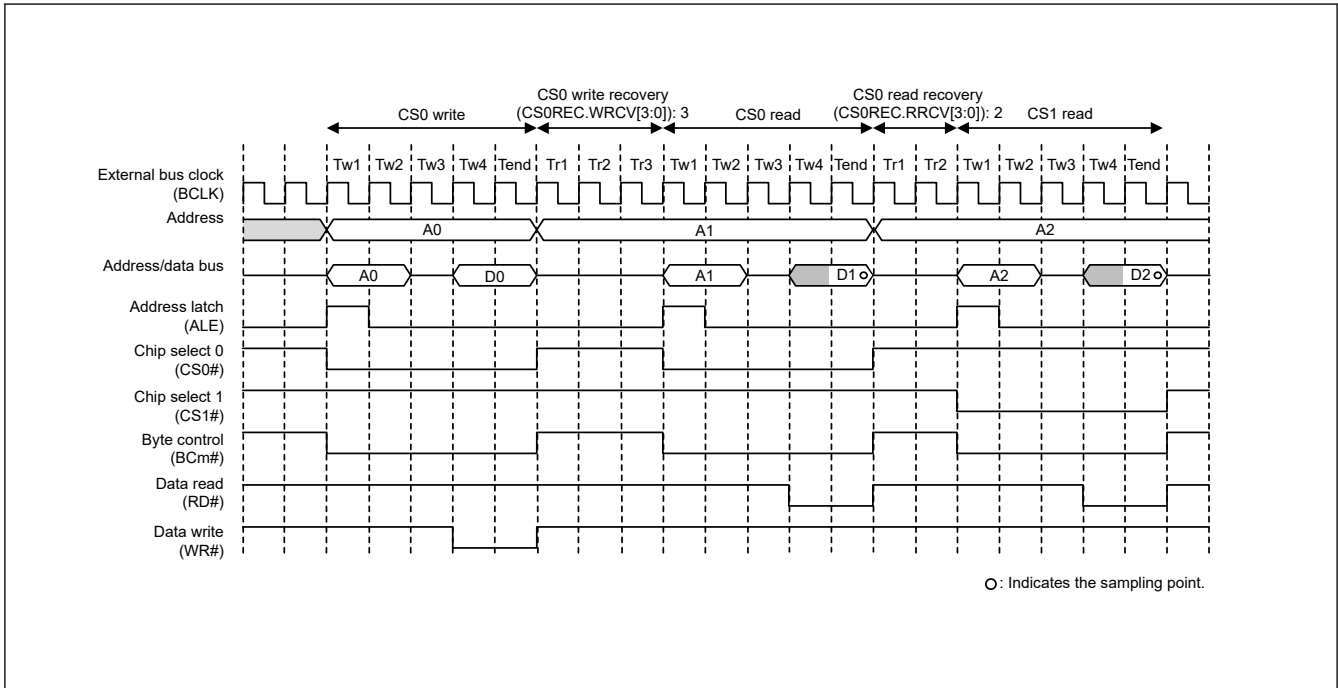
CS0 write

CS0 write recovery (CS0REC.WRCV[3:0]): 3

CS0 read

CS0 read recovery (CS0REC.RRCV[3:0]): 2

CS1 read

Tw1 Tw2 Tw3 Tw4 Tend Tr1 Tr2 Tr3 Tw1 Tw2 Tw3 Tw4 Tend Tr1 Tr2 Tw1 Tw2 Tw3 Tw4 Tend

External bus clock (BCLK)

Address

A0

A1

A2

Address/data bus

A0

D0

A1

D1

A2

D2

Address latch (ALE)

Chip select 0 (CS0#)

Chip select 1 (CS1#)

Byte control (BCm#)

Data read (RD#)

Data write (WR#)

○: Indicates the sampling point.